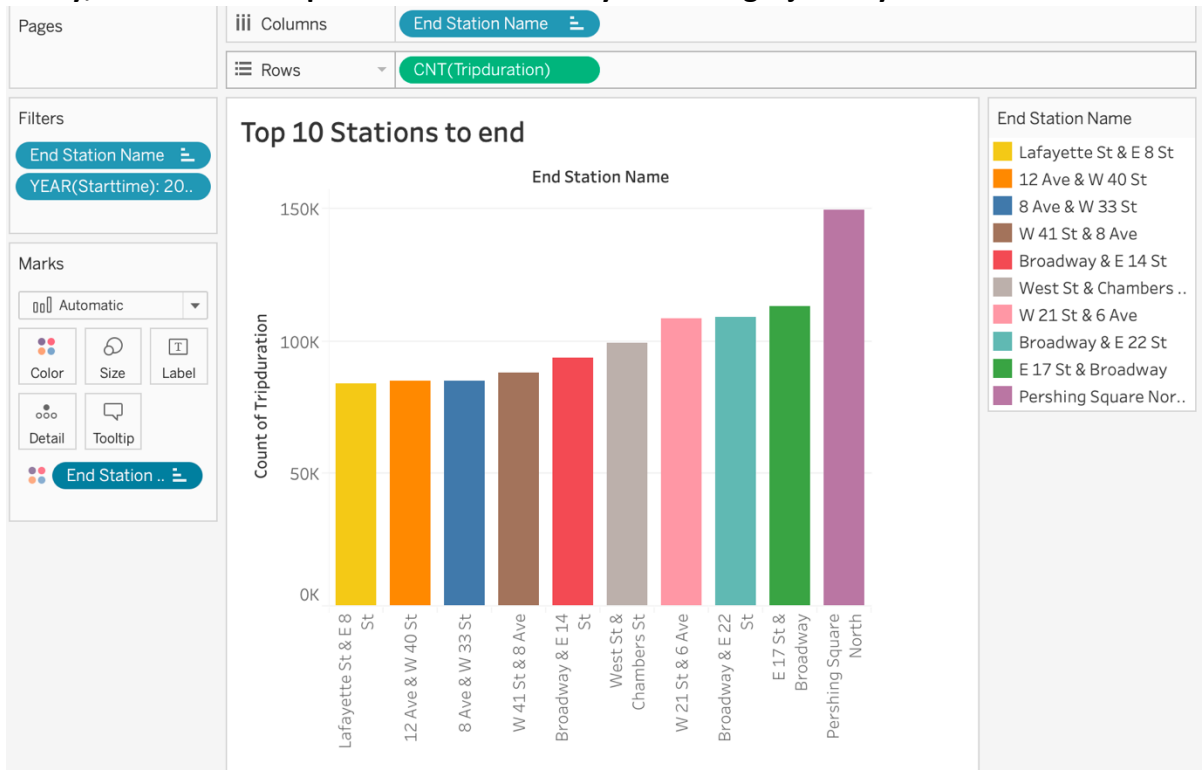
Pages

Columns | End Station Name

Rows | CNT(Tripduration)

Filters
End Station Name
YEAR(Starttime): 20..

Marks
Automatic
Color
Size
Label
Detail
Tooltip
End Station ..

Top 10 Stations to end

End Station Name

150K
100K
50K
0K

Count of Tripduration

Lafayette St & E 8 St
12 Ave & W 40 St
8 Ave & W 33 St
W 41 St & 8 Ave
Broadway & E 14 St
West St & Chambers St
W 21 St & 6 Ave
Broadway & E 22 St
E 17 St & Broadway
Pershing Square North

End Station Name
Lafayette St & E 8 St
12 Ave & W 40 St
8 Ave & W 33 St
W 41 St & 8 Ave
Broadway & E 14 St
West St & Chambers ..
W 21 St & 6 Ave
Broadway & E 22 St
E 17 St & Broadway
Pershing Square Nor..